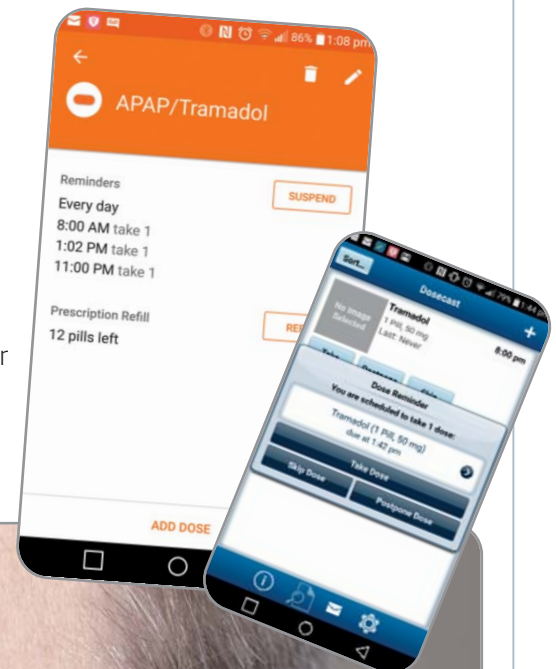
86% 1:08 pm

APAP/Tramadol

Reminders

SUSPEND

Every day
8:00 AM take 1
1:02 PM take 1
11:00 PM take 1

Prescription Refill
12 pills left

RE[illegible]

ADD DOSE

r

Sort...

Dosecast

No Image Selected

Tramadol
1 Pill, 50 mg
Last: Never

8:00 pm

Take

Postpone

Skip

Dose Reminder
You are scheduled to take 1 dose:

Tramadol (1 Pill, 50 mg)
due at 1:42 pm

Take Dose

Skip Dose

Postpone Dose